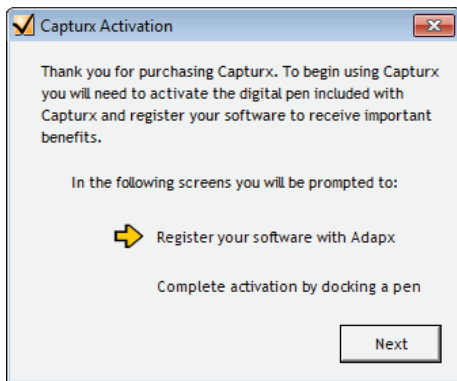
Capturx Activation

Thank you for purchasing Capturx. To begin using Capturx you will need to activate the digital pen included with Capturx and register your software to receive important benefits.

In the following screens you will be prompted to:

Register your software with Adapx

Complete activation by docking a pen

Next